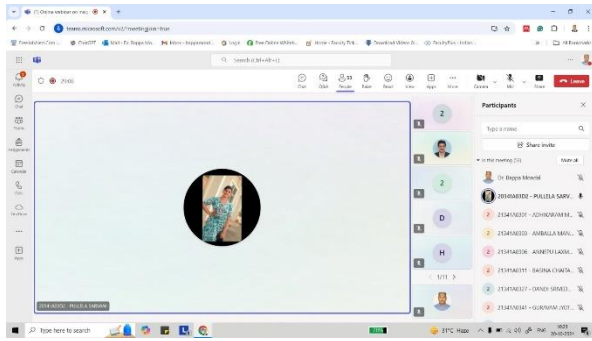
(1) Online webinar on Intel | ● ×  +

teams.microsoft.com/v2/?meetingjoin=true

Search (Ctrl+Alt+E)

29:06

Chat  Q&A  People  Raise  React  View  Apps  More  Camera  Mic  Share  Leave

Participants

Type a name

Share invite

In this meeting (31)  Mute all

Dr. Boppa Merecht

20341A03D2 - PULLELA SARV...

21341A0301 - AZHAGAMWAM...

21341A0303 - AMBALLA MAN...

21341A0306 - ANNEPU LAXM...

21341A0311 - BASINA CHAITA...

21341A0327 - DANDI SRINID...

21341A0341 - GURWAM JYOT...

2

2

D

H

1/11

20341A03D2 - PULLELA SARVAN

Type here to search

31°C Haze

ENG